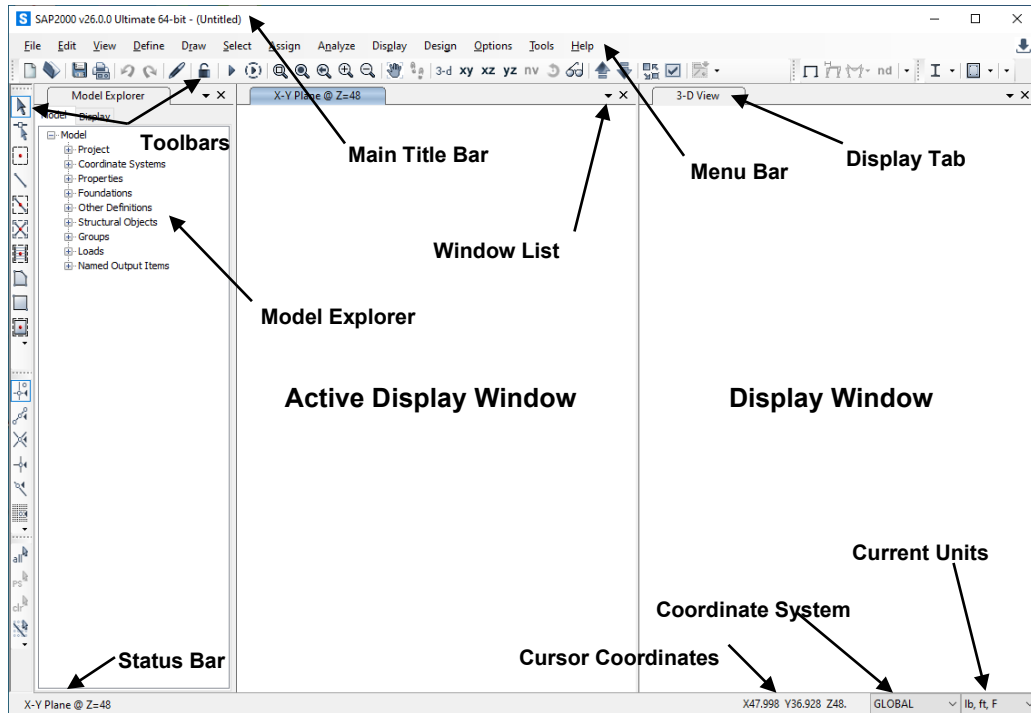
S SAP2000 v26.0.0 Ultimate 64-bit - (Untitled)

File Edit View Define Draw Select Assign Analyze Display Design Options Tools Help

3-d xy xz yz nv nd

Model Explorer

Model Display

Model
Project
Coordinate Systems
Properties
Foundations
Other Definitions
Structural Objects
Groups
Loads
Named Output Items

X-Y Plane @ Z=48

3-D View

Toolbars

Main Title Bar

Menu Bar

Display Tab

Window List

Model Explorer

Active Display Window

Display Window

Current Units

Coordinate System

Cursor Coordinates

Status Bar

X-Y Plane @ Z=48

X47.998 Y36.928 Z48.

GLOBAL

lb, ft, F